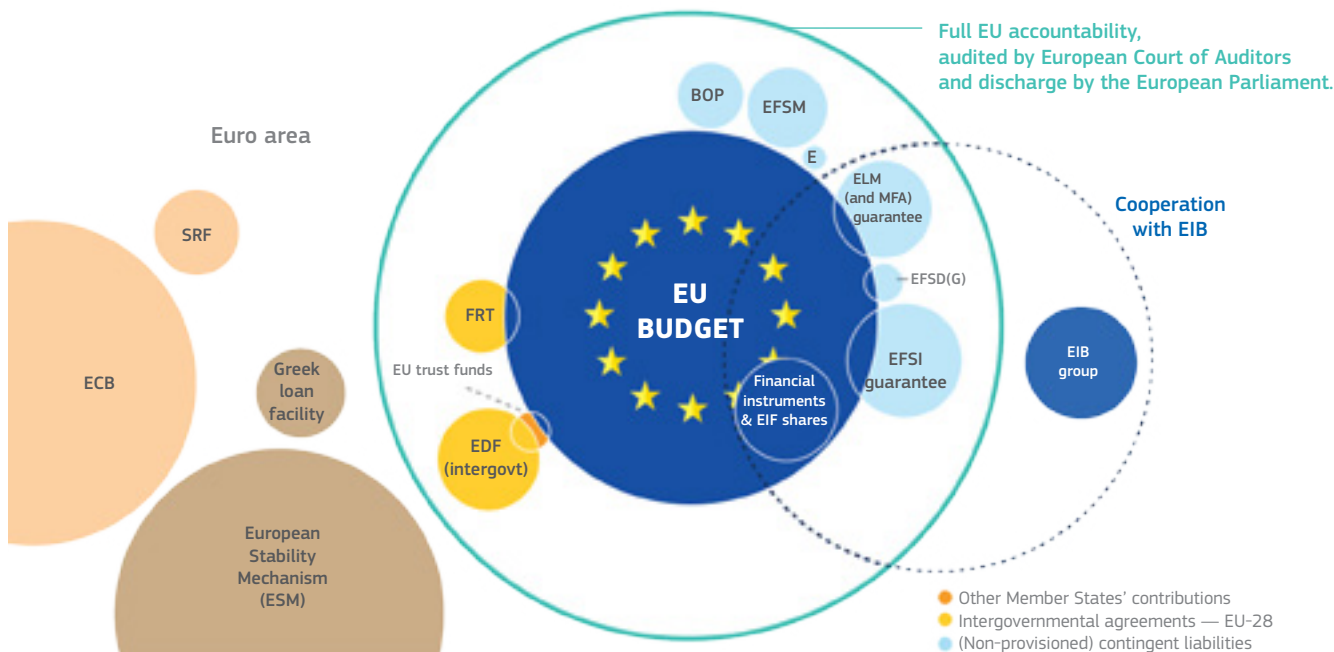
Full EU accountability, audited by European Court of Auditors and discharge by the European Parliament.

Euro area

BOP

EFSM

E

ELM (and MFA) guarantee

Cooperation with EIB

SRF

EFSD(G)

FRT

EU BUDGET

EFSI guarantee

EIB group

ECB

Greek loan facility

EU trust funds

Financial instruments & EIF shares

EDF (intergovt)

European Stability Mechanism (ESM)

Other Member States' contributions
Intergovernmental agreements — EU-28
(Non-provisioned) contingent liabilities